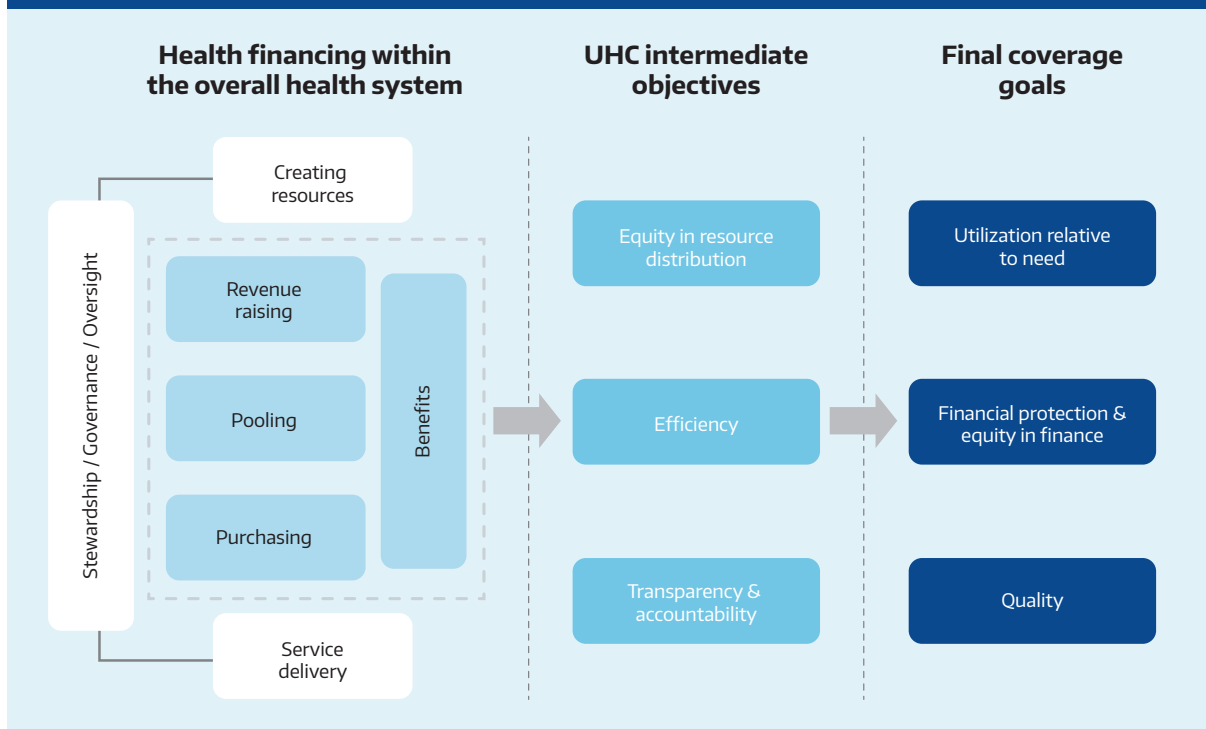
Health financing within the overall health system

UHC intermediate objectives

Final coverage goals

Creating resources

Stewardship / Governance / Oversight

Revenue raising

Pooling

Purchasing

Benefits

Service delivery

Equity in resource distribution

Efficiency

Transparency & accountability

Utilization relative to need

Financial protection & equity in finance

Quality